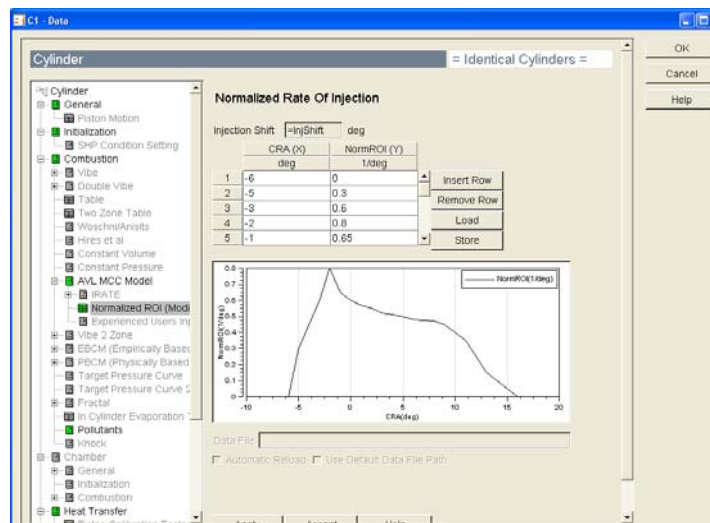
C1 - Data

Cylinder

= Identical Cylinders =

OK
Cancel
Help

Cylinder
General
Piston Motion
Initialization
SHP Condition Setting
Combustion
Vibe
Double Vibe
Table
Two Zone Table
Woschni/Anisits
Hires et al
Constant Volume
Constant Pressure
AVL MCC Model
IRATE
Normalized ROI (Modi
Experienced Users in
Vibe 2 Zone
EBCM (Empirically Based
PBCM (Physically Based
Target Pressure Curve
Target Pressure Curve S
Fractal
In Cylinder Evaporation
Pollutants
Knock
Chamber
General
Initialization
Combustion
Heat Transfer

Normalized Rate Of Injection

Injection Shift =InjShift deg

| | CRA (X) | NormROI (Y) |
|---|---|---|
| | deg | 1/deg |
| 1 | -6 | 0 |
| 2 | -5 | 0.3 |
| 3 | -3 | 0.6 |
| 4 | -2 | 0.8 |
| 5 | -1 | 0.65 |

Insert Row
Remove Row
Load
Store

NormROI(1/deg)
0.8
0.7
0.6
0.5
0.4
0.3
0.2
0.1
0
-10
-5
0
5
10
15
20
CRA(deg)
NormROI(1/deg)

Data File

Automatic Reload
Use Default Data File Path

Apply
Accept
Help